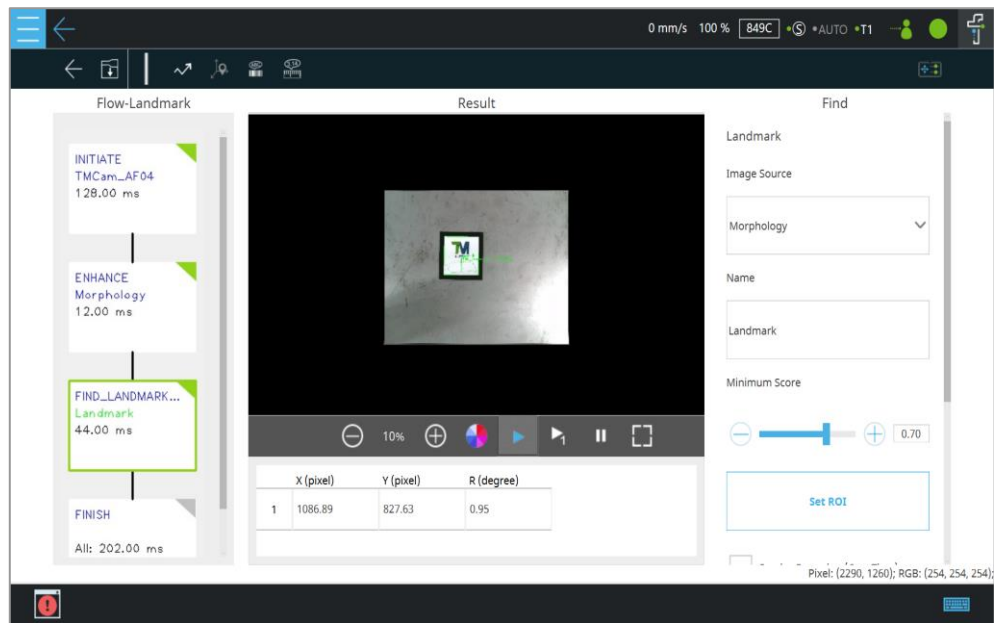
0 mm/s 100 % 849C •S •AUTO •T1

Flow-Landmark

INITIATE
TMCam_AF04
128.00 ms

ENHANCE
Morphology
12.00 ms

FIND_LANDMARK...
Landmark
44.00 ms

FINISH

All: 202.00 ms

Result

TM

10%

| | X (pixel) | Y (pixel) | R (degree) |
|---|---|---|---|
| 1 | 1086.89 | 827.63 | 0.95 |

Find

Landmark

Image Source

Morphology

Name

Landmark

Minimum Score

0.70

Set ROI

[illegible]

Pixel: (2290, 1260); RGB: (254, 254, 254);